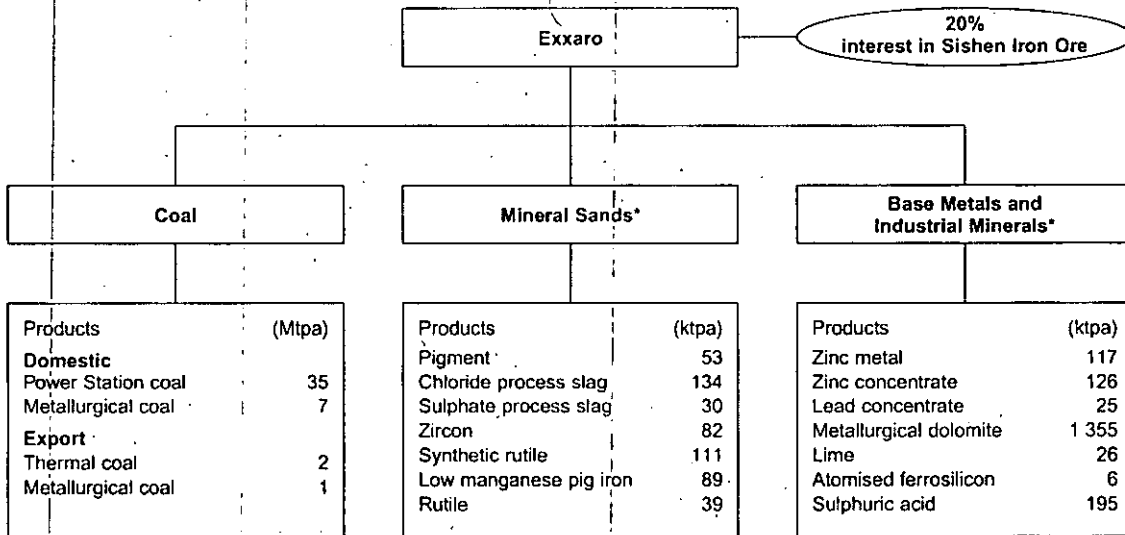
Exxaro

20%
interest in Sishen Iron Ore

Coal

Mineral Sands*

Base Metals and Industrial Minerals*

| Products | (Mtpa) |
|---|---|
| **Domestic** | |
| Power Station coal | 35 |
| Metallurgical coal | 7 |
| **Export** | |
| Thermal coal | 2 |
| Metallurgical coal | 1 |

| Products | (ktpa) |
|---|---|
| Pigment | 53 |
| Chloride process slag | 134 |
| Sulphate process slag | 30 |
| Zircon | 82 |
| Synthetic rutile | 111 |
| Low manganese pig iron | 89 |
| Rutile | 39 |

| Products | (ktpa) |
|---|---|
| Zinc metal | 117 |
| Zinc concentrate | 126 |
| Lead concentrate | 25 |
| Metallurgical dolomite | 1 355 |
| Lime | 26 |
| Atomised ferrosilicon | 6 |
| Sulphuric acid | 195 |